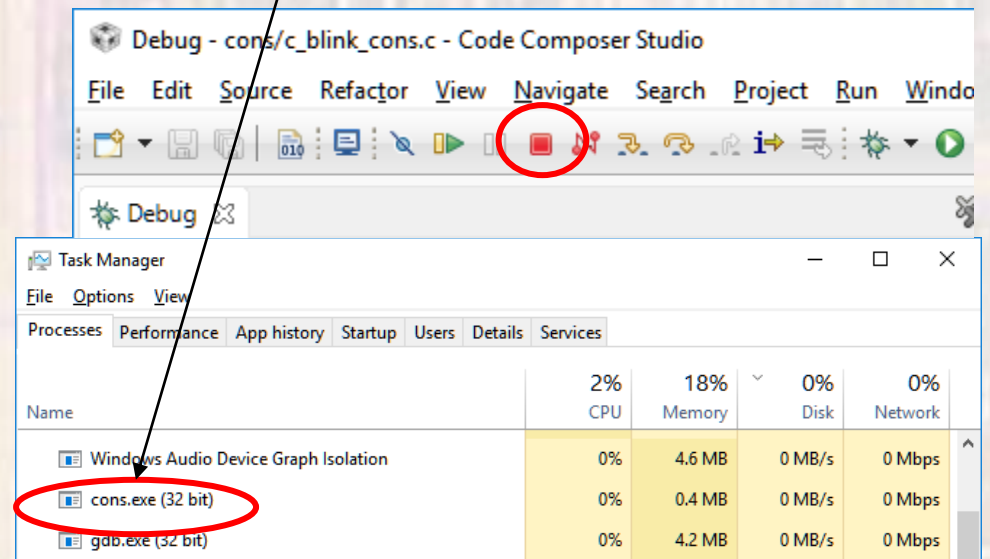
Debug - cons/c_blink_cons.c - Code Composer Studio

File Edit Source Refactor View Navigate Search Project Run Windo

Debug

Task Manager

File Options View

Processes Performance App history Startup Users Details Services

| Name | 2% CPU | 18% Memory | 0% Disk | 0% Network |
|---|---|---|---|---|
| Windows Audio Device Graph Isolation | 0% | 4.6 MB | 0 MB/s | 0 Mbps |
| cons.exe (32 bit) | 0% | 0.4 MB | 0 MB/s | 0 Mbps |
| gdb.exe (32 bit) | 0% | 4.2 MB | 0 MB/s | 0 Mbps |